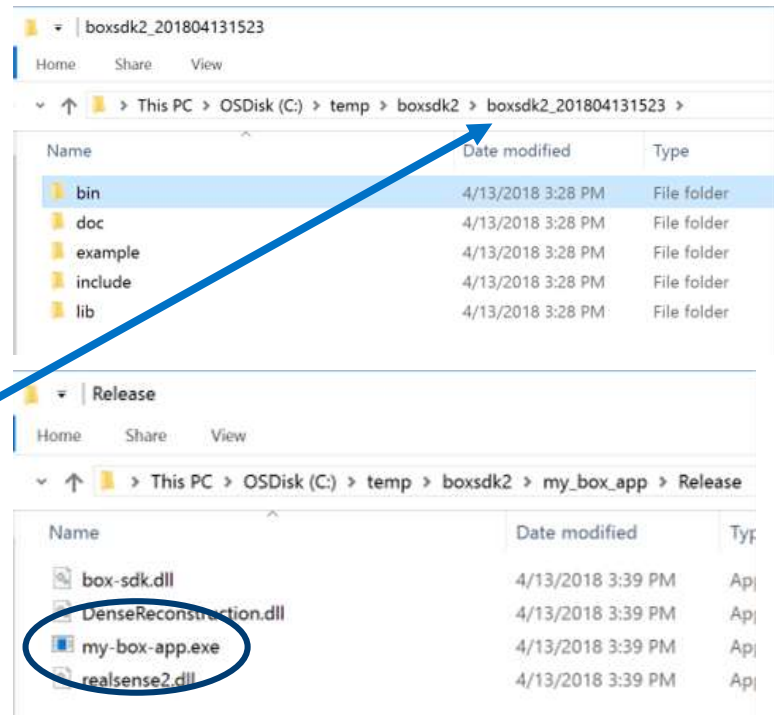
boxsdk2_201804131523

Home Share View

This PC > OSDisk (C:) > temp > boxsdk2 > boxsdk2_201804131523 >

| Name | Date modified | Type |
|---|---|---|
| bin | 4/13/2018 3:28 PM | File folder |
| doc | 4/13/2018 3:28 PM | File folder |
| example | 4/13/2018 3:28 PM | File folder |
| include | 4/13/2018 3:28 PM | File folder |
| lib | 4/13/2018 3:28 PM | File folder |

Release

Home Share View

This PC > OSDisk (C:) > temp > boxsdk2 > my_box_app > Release

| Name | Date modified | Typ |
|---|---|---|
| box-sdk.dll | 4/13/2018 3:39 PM | App |
| DenseReconstruction.dll | 4/13/2018 3:39 PM | App |
| my-box-app.exe | 4/13/2018 3:39 PM | App |
| realsense2.dll | 4/13/2018 3:39 PM | App |